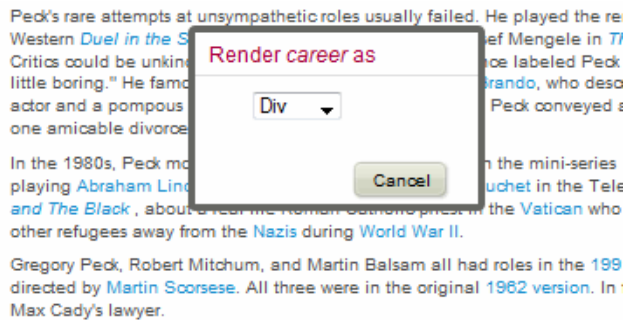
Peck's rare attempts at unsympathetic roles usually failed. He played the re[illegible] Western Duel in the S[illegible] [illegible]ef Mengele in Th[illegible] Critics could be unkin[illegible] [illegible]nce labeled Peck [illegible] little boring." He famo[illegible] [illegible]Brando, who desc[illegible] actor and a pompous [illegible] Peck conveyed a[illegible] one amicable divorce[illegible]

In the 1980s, Peck mo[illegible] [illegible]n the mini-series playing Abraham Linc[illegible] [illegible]uchet in the Tele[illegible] and The Black , abou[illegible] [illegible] in the Vatican who other refugees away from the Nazis during World War II.

Gregory Peck, Robert Mitchum, and Martin Balsam all had roles in the 199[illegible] directed by Martin Scorsese. All three were in the original 1962 version. In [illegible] Max Cady's lawyer.

Render career as

Div

Cancel